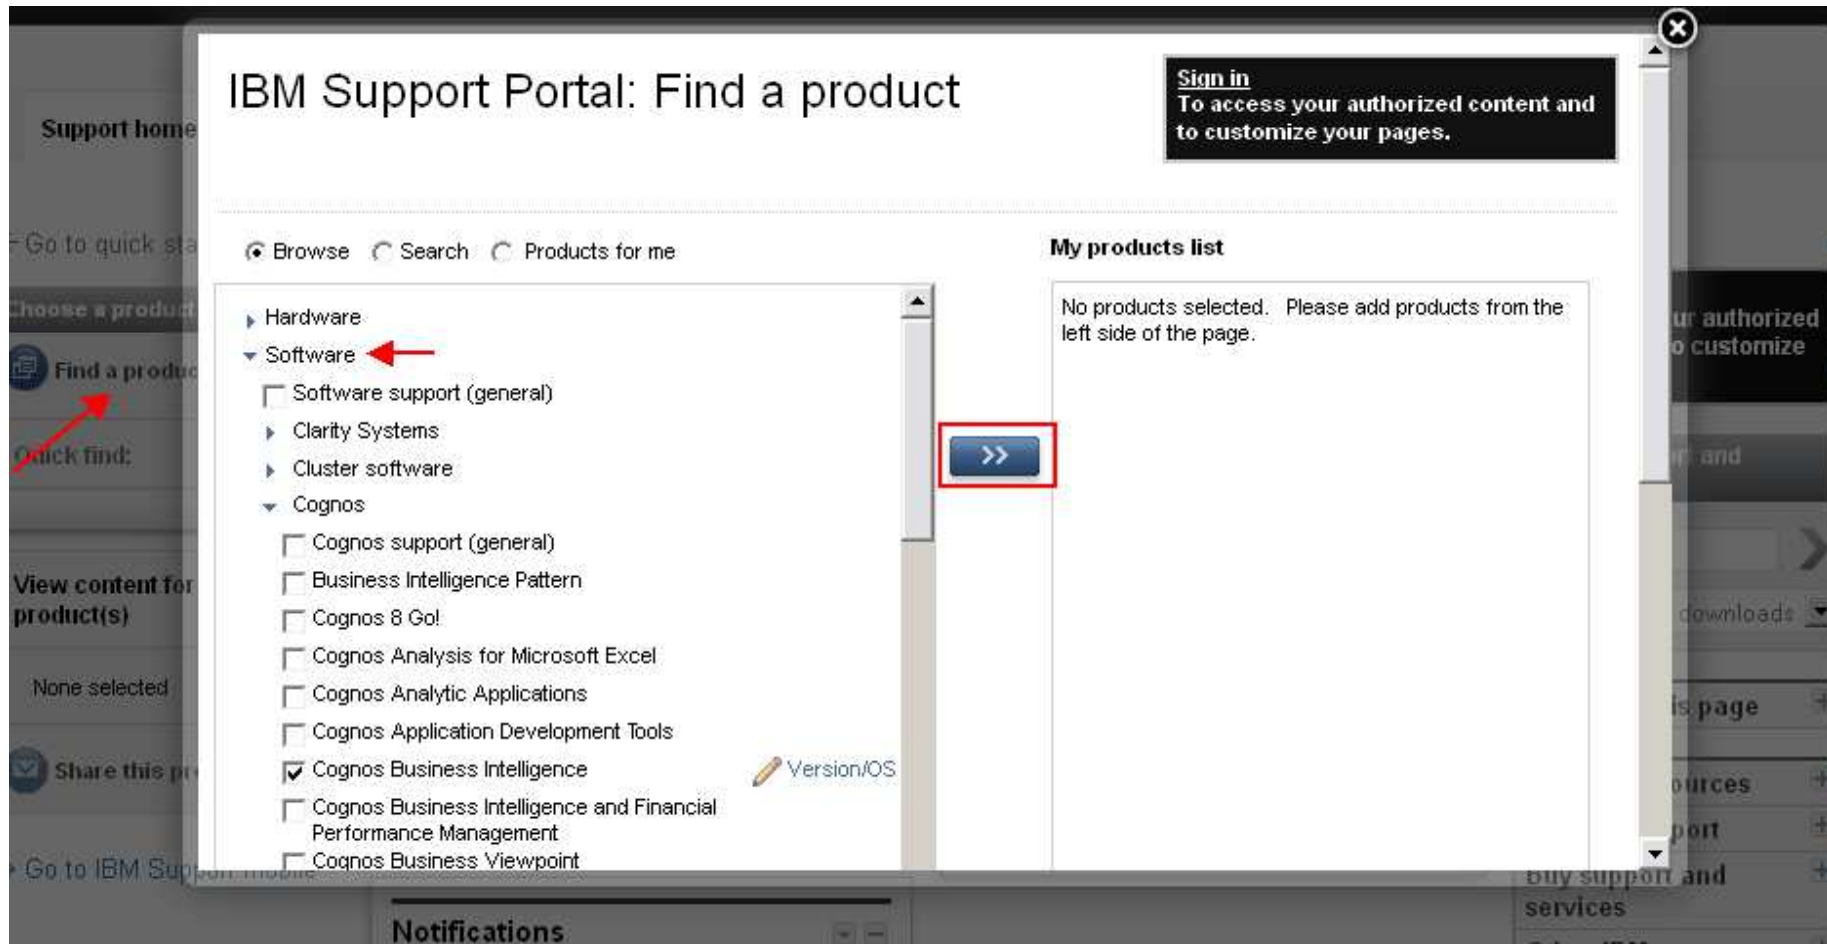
Support home

Go to quick sta

Choose a product

Find a produc

Quick find:

View content for product(s)

None selected

Share this p

Go to IBM Support mobile

IBM Support Portal: Find a product

Sign in
To access your authorized content and to customize your pages.

Browse Search Products for me

Hardware
Software
Software support (general)
Clarity Systems
Cluster software
Cognos
Cognos support (general)
Business Intelligence Pattern
Cognos 8 Go!
Cognos Analysis for Microsoft Excel
Cognos Analytic Applications
Cognos Application Development Tools
Cognos Business Intelligence
Version/OS
Cognos Business Intelligence and Financial Performance Management
Cognos Business Viewpoint

>>

My products list

No products selected. Please add products from the left side of the page.

ur authorized
o customize

r and

downloads

is page

ources

port

Buy support and services

Notifications